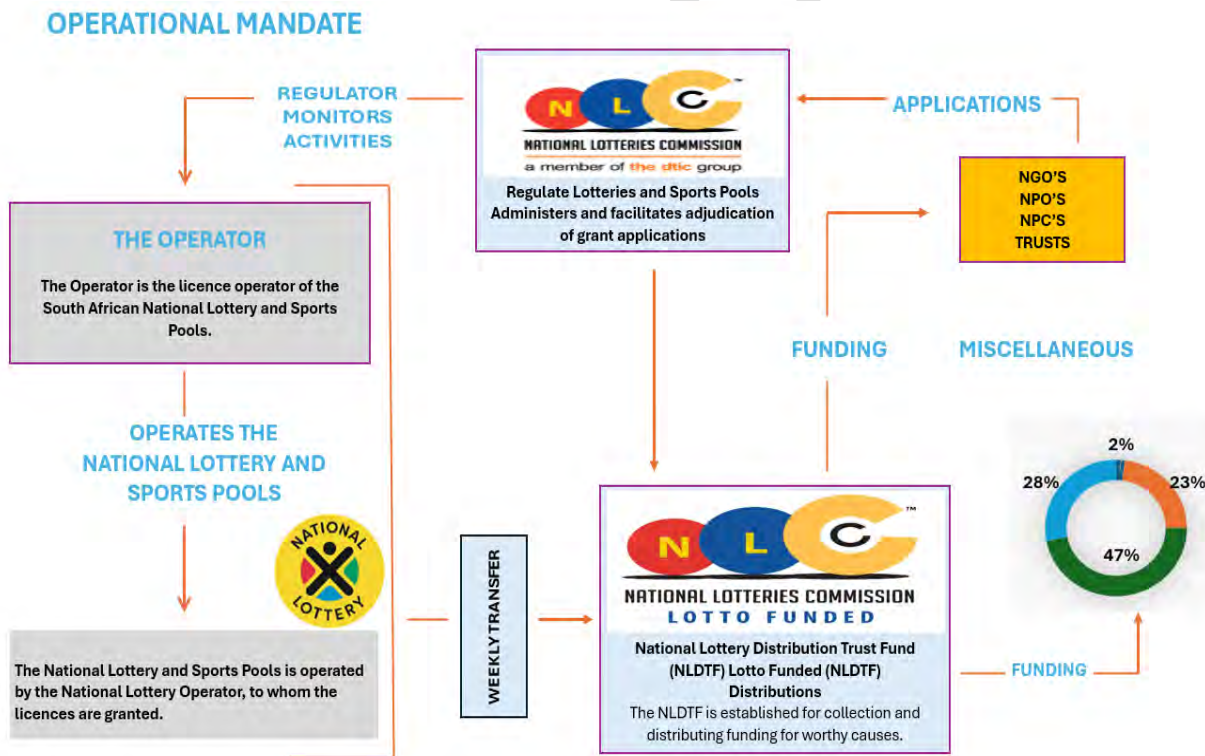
OPERATIONAL MANDATE

REGULATOR MONITORS ACTIVITIES

N L C ™
NATIONAL LOTTERIES COMMISSION
a member of the dtic group

Regulate Lotteries and Sports Pools Administers and facilitates adjudication of grant applications

APPLICATIONS

NGO'S
NPO'S
NPC'S
TRUSTS

THE OPERATOR

The Operator is the licence operator of the South African National Lottery and Sports Pools.

FUNDING

MISCELLANEOUS

OPERATES THE NATIONAL LOTTERY AND SPORTS POOLS

NATIONAL LOTTERY

2%
28%
23%
47%

WEEKLY TRANSFER

N L C ™
NATIONAL LOTTERIES COMMISSION
LOTTO FUNDED

National Lottery Distribution Trust Fund (NLDTF) Lotto Funded (NLDTF) Distributions
The NLDTF is established for collection and distributing funding for worthy causes.

FUNDING

The National Lottery and Sports Pools is operated by the National Lottery Operator, to whom the licences are granted.